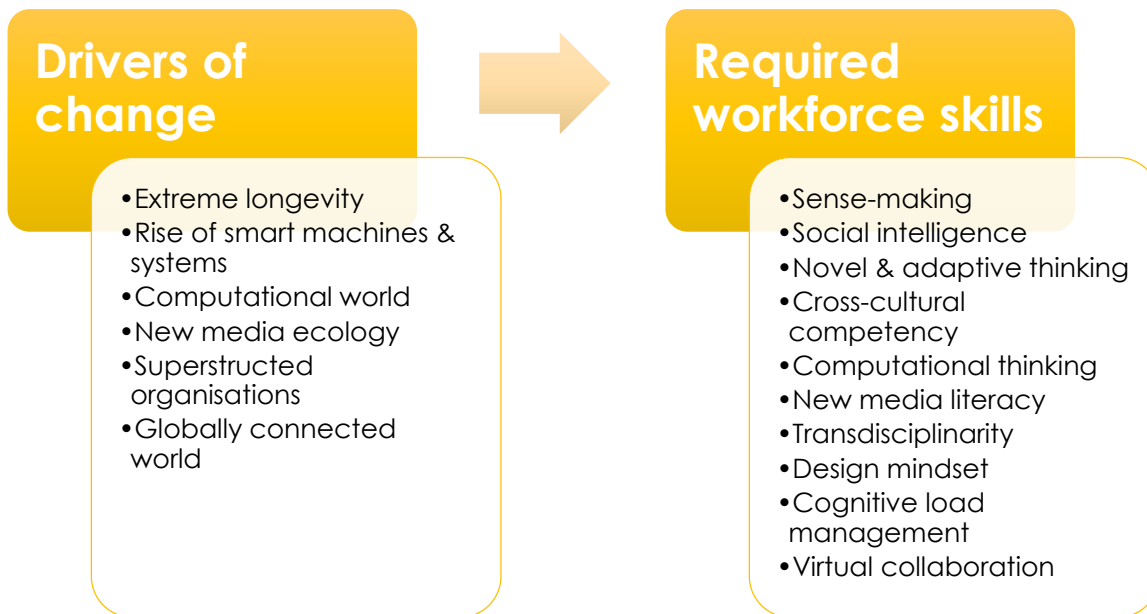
Drivers of change

•Extreme longevity
•Rise of smart machines & systems
•Computational world
•New media ecology
•Superstructed organisations
•Globally connected world

Required workforce skills

•Sense-making
•Social intelligence
•Novel & adaptive thinking
•Cross-cultural competency
•Computational thinking
•New media literacy
•Transdisciplinarity
•Design mindset
•Cognitive load management
•Virtual collaboration